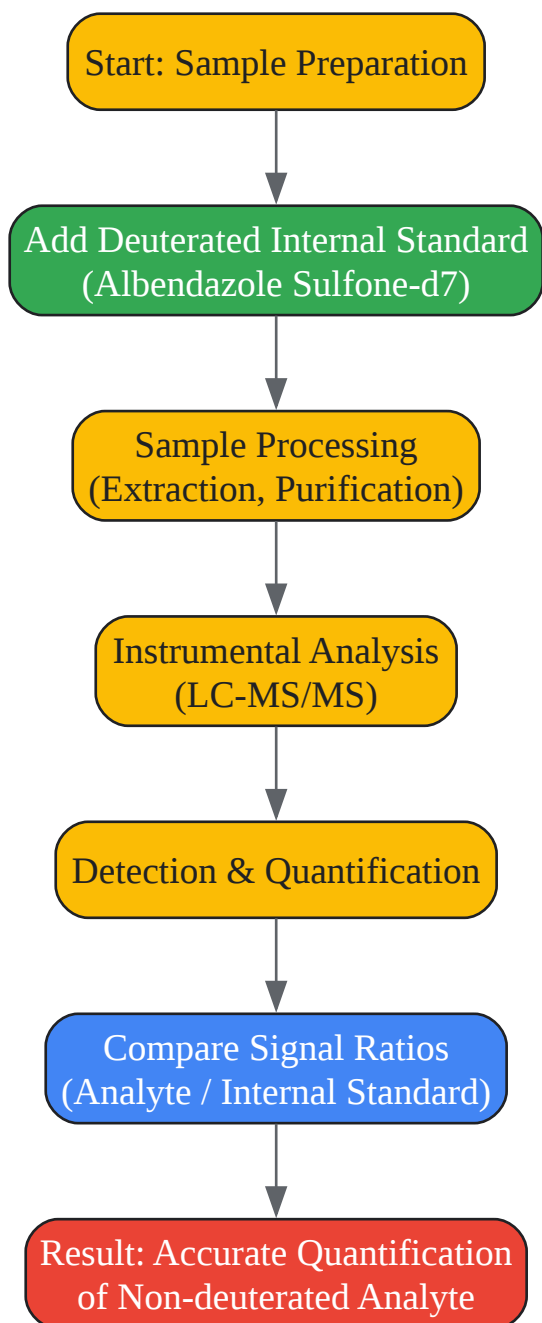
Start: Sample Preparation

Add Deuterated Internal Standard
(Albendazole Sulfone-d7)

Sample Processing
(Extraction, Purification)

Instrumental Analysis
(LC-MS/MS)

Detection & Quantification

Compare Signal Ratios
(Analyte / Internal Standard)

Result: Accurate Quantification
of Non-deuterated Analyte